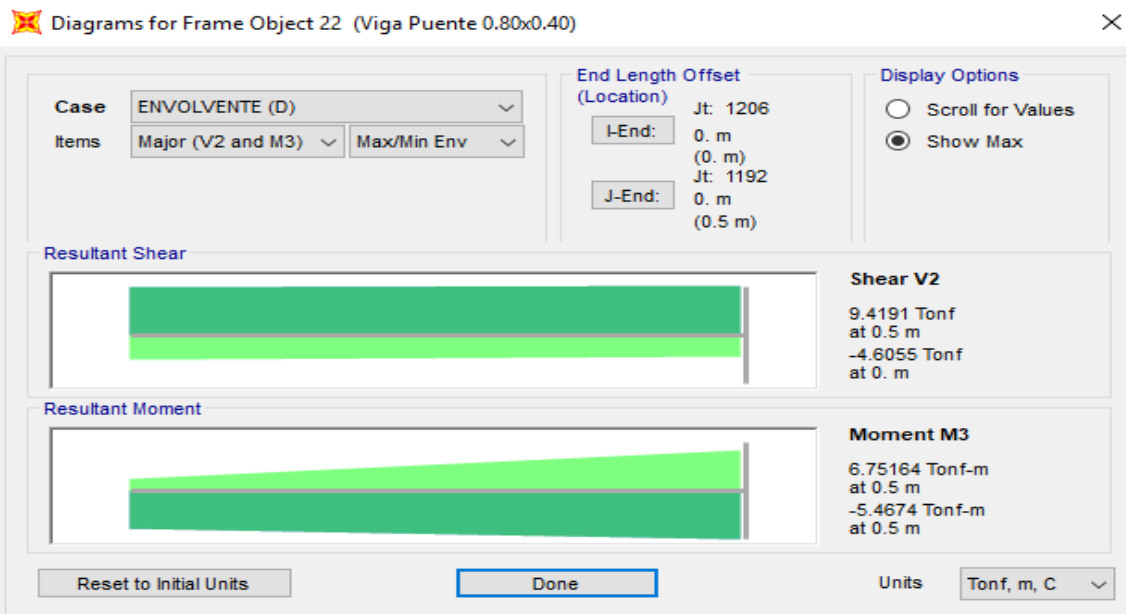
Diagrams for Frame Object 22 (Viga Puente 0.80x0.40)

Case ENVOLVENTE (D)
Items Major (V2 and M3) Max/Min Env

End Length Offset (Location)
I-End: Jt: 1206 0. m (0. m)
J-End: Jt: 1192 0. m (0.5 m)

Display Options
Scroll for Values
Show Max

Resultant Shear
Shear V2
9.4191 Tonf at 0.5 m
-4.6055 Tonf at 0. m

Resultant Moment
Moment M3
6.75164 Tonf-m at 0.5 m
-5.4674 Tonf-m at 0.5 m

Reset to Initial Units
Done
Units Tonf, m, C